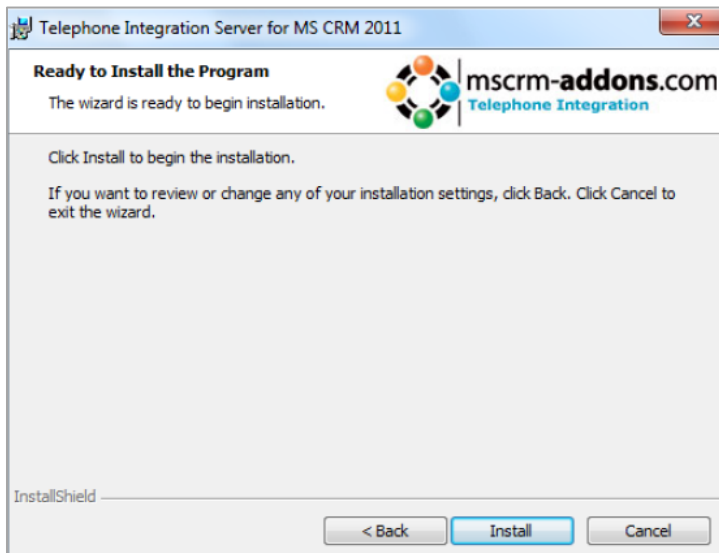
Telephone Integration Server for MS CRM 2011

Ready to Install the Program

The wizard is ready to begin installation.

mscrm-addons.com
Telephone Integration

Click Install to begin the installation.

If you want to review or change any of your installation settings, click Back. Click Cancel to exit the wizard.

InstallShield

< Back Install Cancel